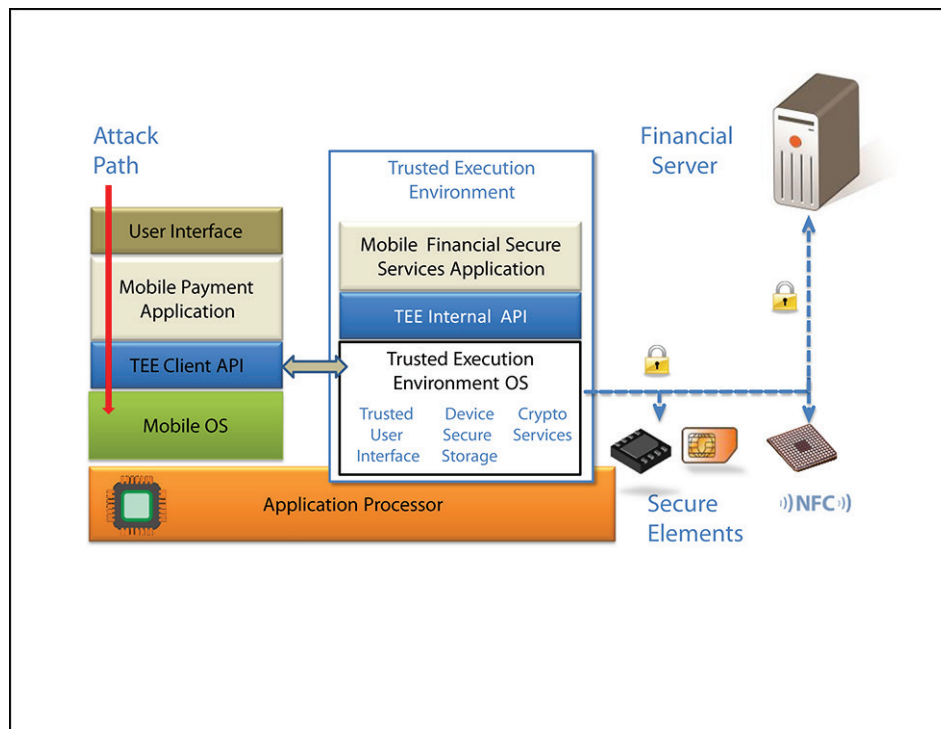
Attack Path

User Interface

Mobile Payment Application

TEE Client API

Mobile OS

Trusted Execution Environment

Mobile Financial Secure Services Application

TEE Internal API

Trusted Execution Environment OS

Trusted User Interface

Device Secure Storage

Crypto Services

Application Processor

Financial Server

Secure Elements

NFC